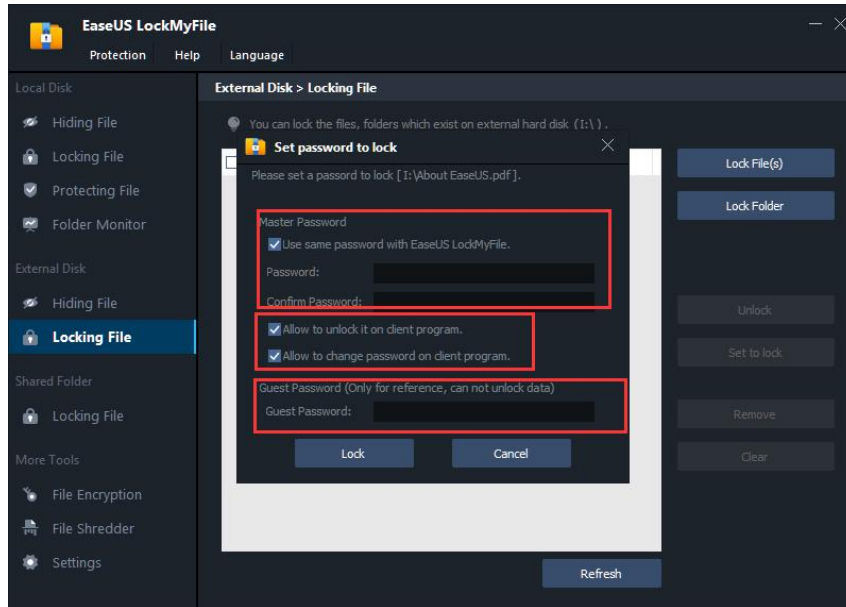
EaseUS LockMyFile

Protection Help Language

Local Disk

Hiding File

Locking File

Protecting File

Folder Monitor

External Disk

Hiding File

Locking File

Shared Folder

Locking File

More Tools

File Encryption

File Shredder

Settings

External Disk > Locking File

You can lock the files, folders which exist on external hard disk (I:\).

Set password to lock

Please set a passord to lock [ I:\About EaseUS.pdf ].

Master Password

Use same password with EaseUS LockMyFile.

Password:

Confirm Password:

Allow to unlock it on client program.

Allow to change password on client program.

Guest Password (Only for reference, can not unlock data)

Guest Password:

Lock

Cancel

Lock File(s)

Lock Folder

Unlock

Set to lock

Remove

Clear

Refresh